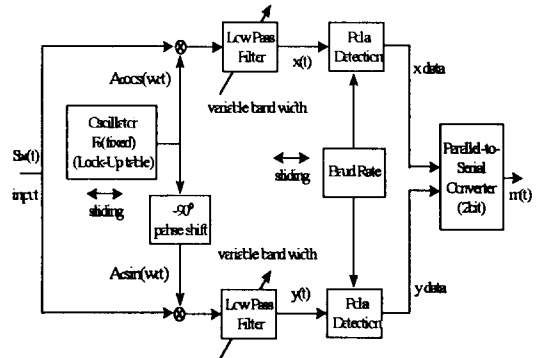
Low Pass Filter

x(t)

Pola Detection

x data

Acos(wct)

variable band width

Oscillator Fc(fixed) (Lock-Up table)

Sw(t)

input

sliding

Baud Rate

sliding

Parallel-to-Serial Converter (2bit)

m(t)

-90° phase shift

Asin(wct)

variable band width

Low Pass Filter

y(t)

Pola Detection

y data